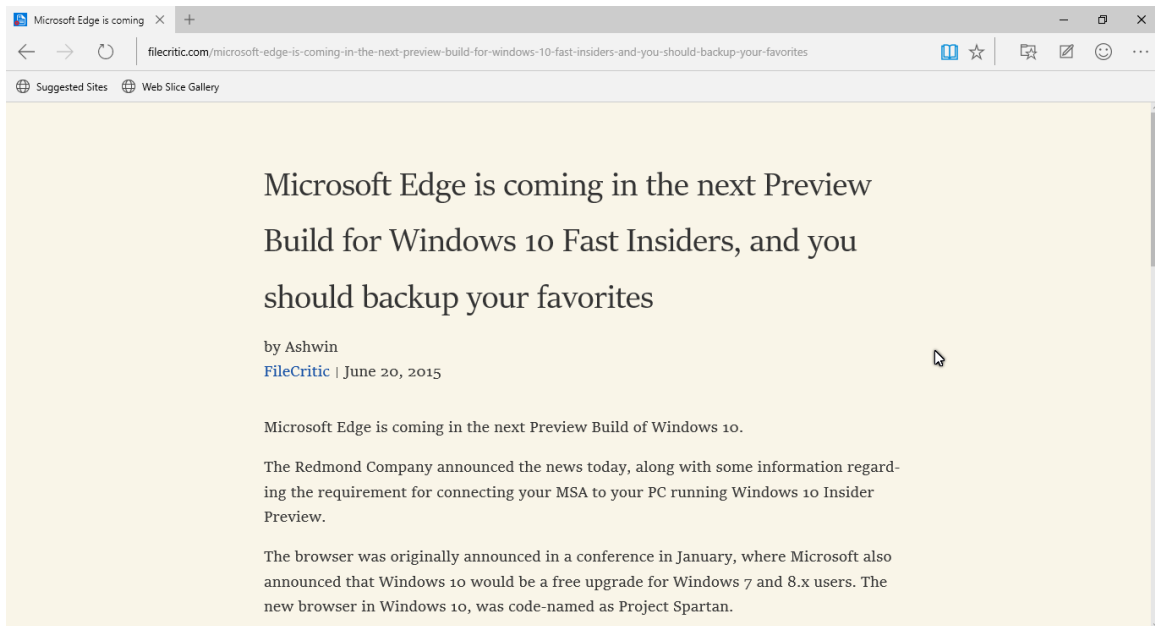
Microsoft Edge is coming ×

filecritic.com/microsoft-edge-is-coming-in-the-next-preview-build-for-windows-10-fast-insiders-and-you-should-backup-your-favorites

Suggested Sites Web Slice Gallery

Microsoft Edge is coming in the next Preview Build for Windows 10 Fast Insiders, and you should backup your favorites

by Ashwin
FileCritic | June 20, 2015

Microsoft Edge is coming in the next Preview Build of Windows 10.

The Redmond Company announced the news today, along with some information regarding the requirement for connecting your MSA to your PC running Windows 10 Insider Preview.

The browser was originally announced in a conference in January, where Microsoft also announced that Windows 10 would be a free upgrade for Windows 7 and 8.x users. The new browser in Windows 10, was code-named as Project Spartan.